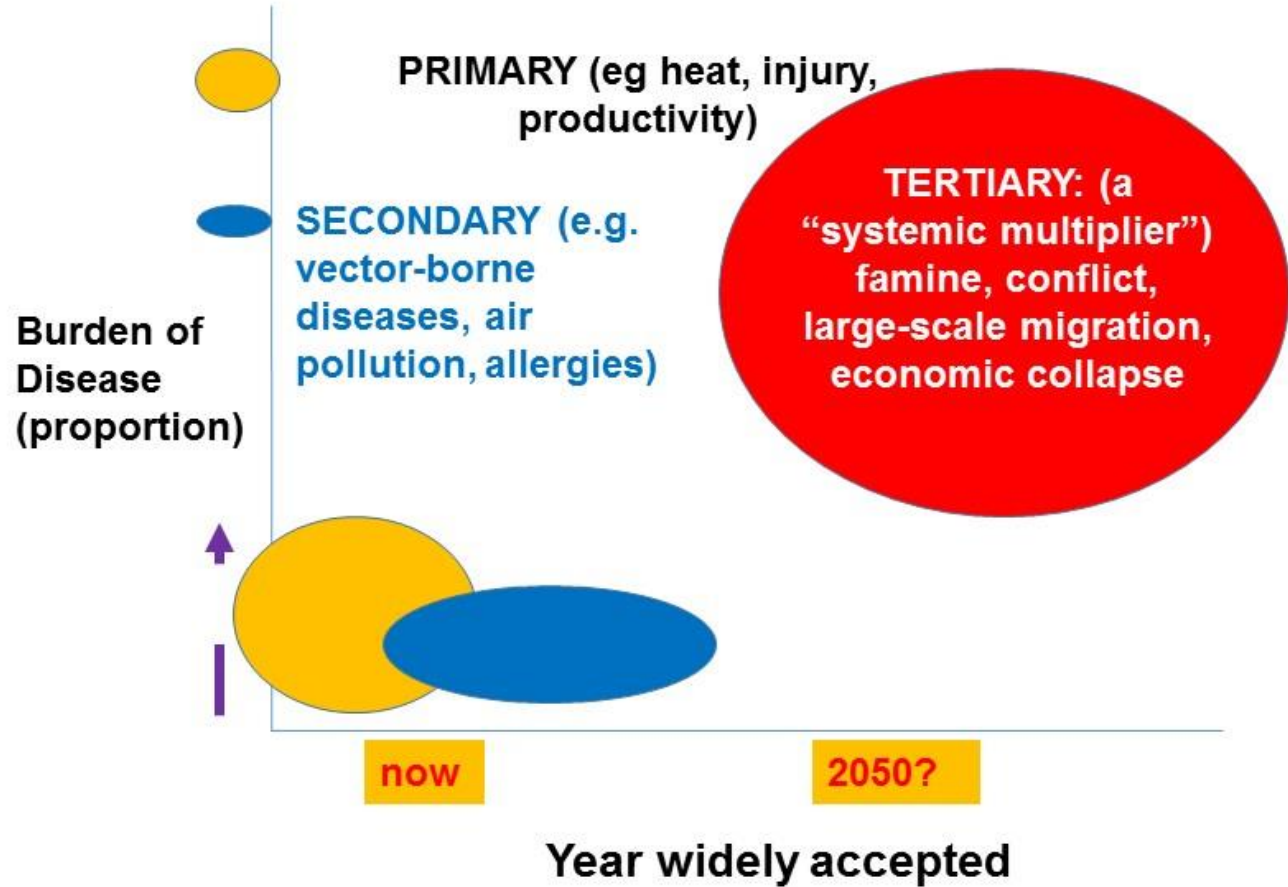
PRIMARY (eg heat, injury, productivity)

SECONDARY (e.g. vector-borne diseases, air pollution, allergies)

TERTIARY: (a "systemic multiplier") famine, conflict, large-scale migration, economic collapse

Burden of Disease (proportion)

now

2050?

Year widely accepted